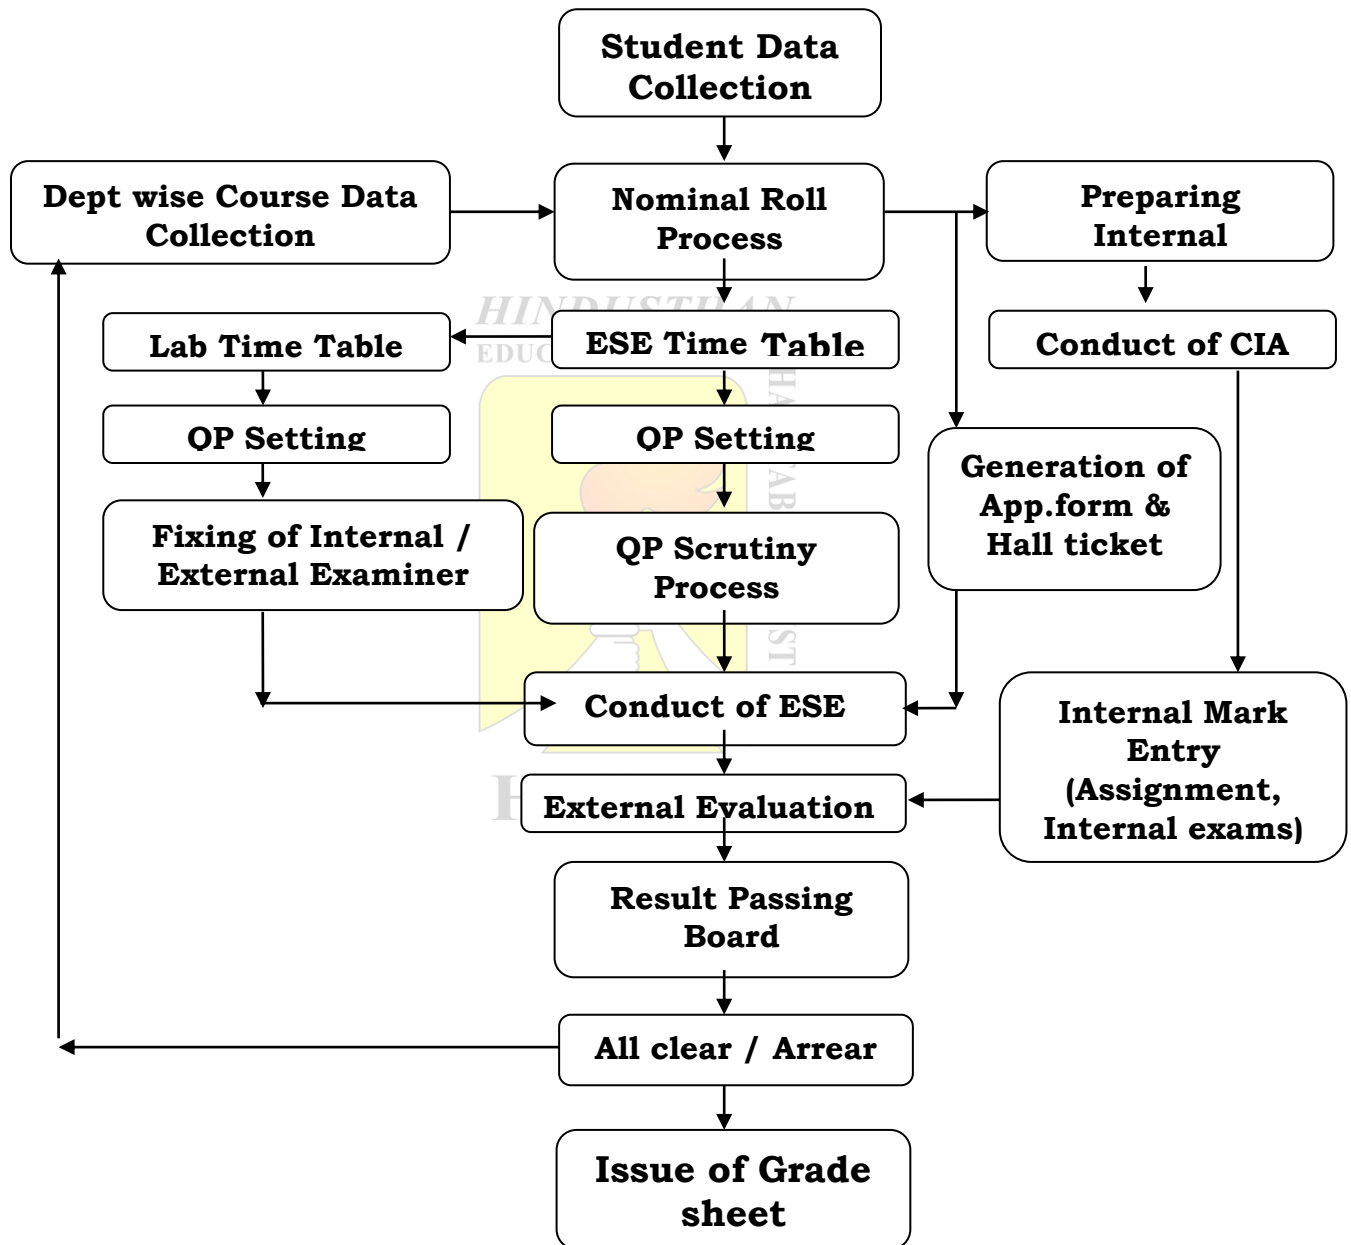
Student Data Collection

Dept wise Course Data Collection

Nominal Roll Process

Preparing Internal

HINDUSTHAN EDUC

Lab Time Table

ESE Time Table

Conduct of CIA

QP Setting

QP Setting

Generation of App.form & Hall ticket

Fixing of Internal / External Examiner

QP Scrutiny Process

Conduct of ESE

Internal Mark Entry (Assignment, Internal exams)

External Evaluation

Result Passing Board

All clear / Arrear

Issue of Grade sheet